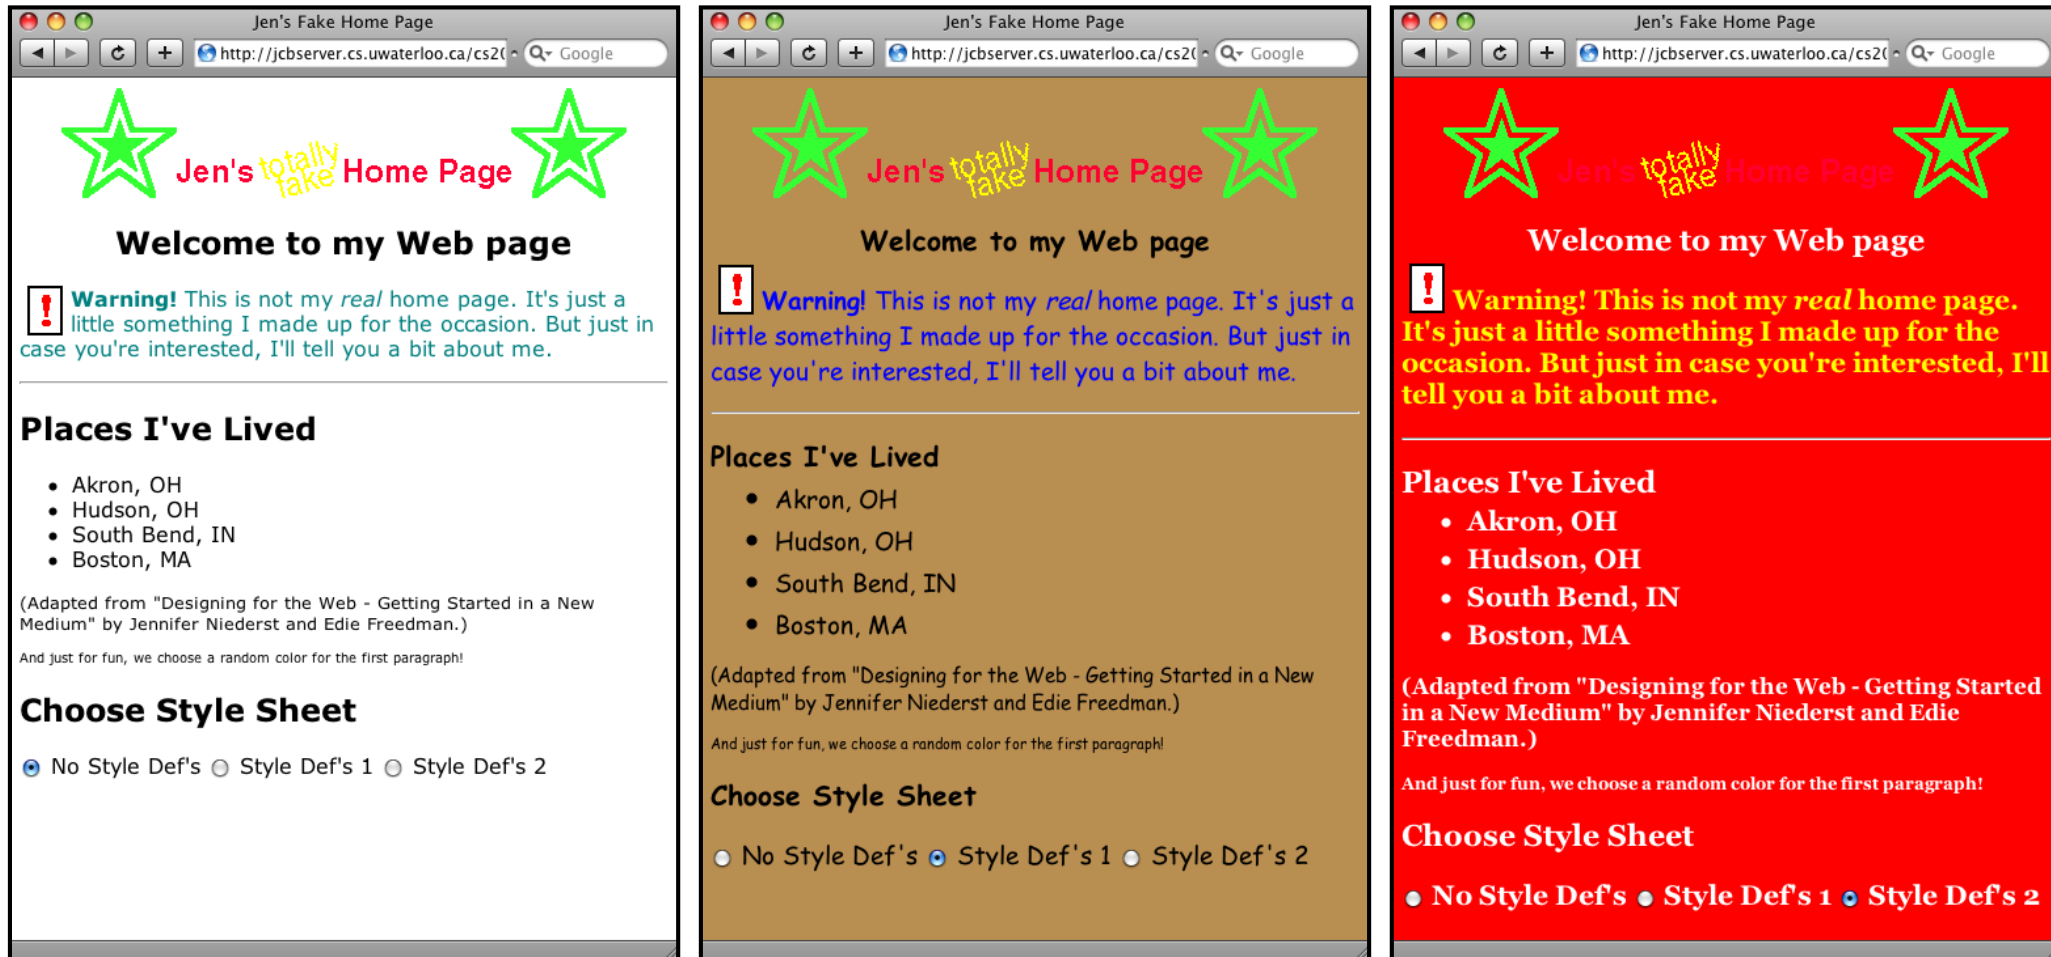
Jen's Fake Home Page

http://jcbserver.cs.uwaterloo.ca/cs2(

Google

Jen's totally fake Home Page

Welcome to my Web page

! Warning! This is not my *real* home page. It's just a little something I made up for the occasion. But just in case you're interested, I'll tell you a bit about me.

Places I've Lived

- Akron, OH
- Hudson, OH
- South Bend, IN
- Boston, MA

(Adapted from "Designing for the Web - Getting Started in a New Medium" by Jennifer Niederst and Edie Freedman.)

And just for fun, we choose a random color for the first paragraph!

Choose Style Sheet

No Style Def's Style Def's 1 Style Def's 2

Jen's Fake Home Page

http://jcbserver.cs.uwaterloo.ca/cs2(

Google

Jen's totally fake Home Page

Welcome to my Web page

! Warning! This is not my *real* home page. It's just a little something I made up for the occasion. But just in case you're interested, I'll tell you a bit about me.

Places I've Lived

- Akron, OH
- Hudson, OH
- South Bend, IN
- Boston, MA

(Adapted from "Designing for the Web - Getting Started in a New Medium" by Jennifer Niederst and Edie Freedman.)

And just for fun, we choose a random color for the first paragraph!

Choose Style Sheet

No Style Def's Style Def's 1 Style Def's 2

Jen's Fake Home Page

http://jcbserver.cs.uwaterloo.ca/cs2(

Google

Jen's totally fake Home Page

Welcome to my Web page

! Warning! This is not my *real* home page. It's just a little something I made up for the occasion. But just in case you're interested, I'll tell you a bit about me.

Places I've Lived

- Akron, OH
- Hudson, OH
- South Bend, IN
- Boston, MA

(Adapted from "Designing for the Web - Getting Started in a New Medium" by Jennifer Niederst and Edie Freedman.)

And just for fun, we choose a random color for the first paragraph!

Choose Style Sheet

No Style Def's Style Def's 1 Style Def's 2